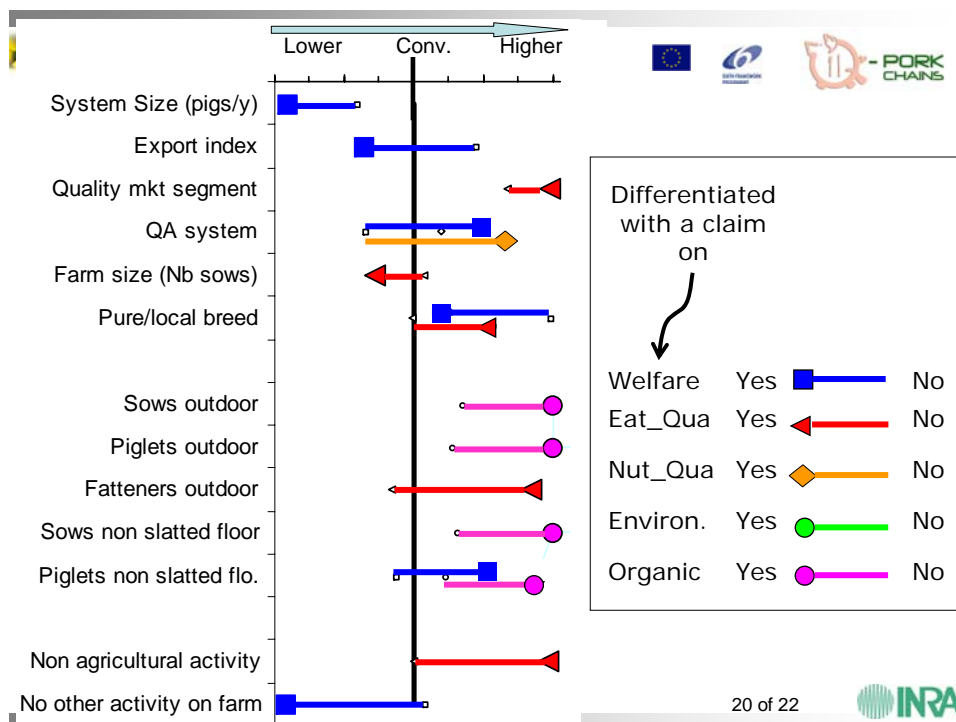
Lower Conv. Higher

System Size (pigs/y)
Export index
Quality mkt segment
QA system
Farm size (Nb sows)
Pure/local breed

Sows outdoor
Piglets outdoor
Fatteners outdoor
Sows non slatted floor
Piglets non slatted flo.

Non agricultural activity
No other activity on farm

Q-PORK CHAINS

Differentiated with a claim on

Welfare Yes No
Eat_Qua Yes No
Nut_Qua Yes No
Environ. Yes No
Organic Yes No

20 of 22

INRA